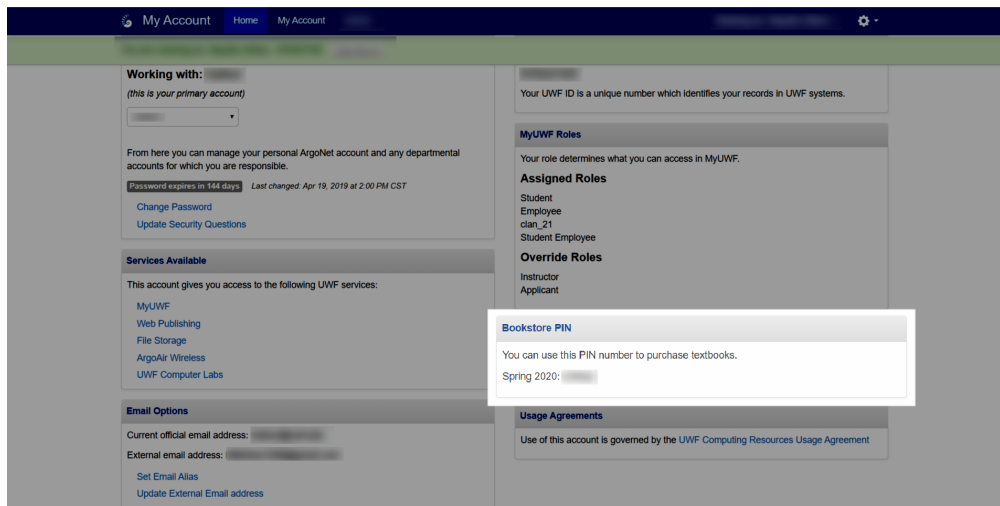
My Account Home My Account

Working with: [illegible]

(this is your primary account)

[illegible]

From here you can manage your personal ArgoNet account and any departmental accounts for which you are responsible.

Password expires in 144 days Last changed: Apr 19, 2019 at 2:00 PM CST

Change Password

Update Security Questions

Services Available

This account gives you access to the following UWF services:

MyUWF

Web Publishing

File Storage

ArgoAir Wireless

UWF Computer Labs

Email Options

Current official email address: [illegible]

External email address: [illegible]

Set Email Alias

Update External Email address

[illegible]

Your UWF ID is a unique number which identifies your records in UWF systems.

MyUWF Roles

Your role determines what you can access in MyUWF.

Assigned Roles

Student

Employee

clan_21

Student Employee

Override Roles

Instructor

Applicant

Bookstore PIN

You can use this PIN number to purchase textbooks.

Spring 2020: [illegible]

Usage Agreements

Use of this account is governed by the UWF Computing Resources Usage Agreement